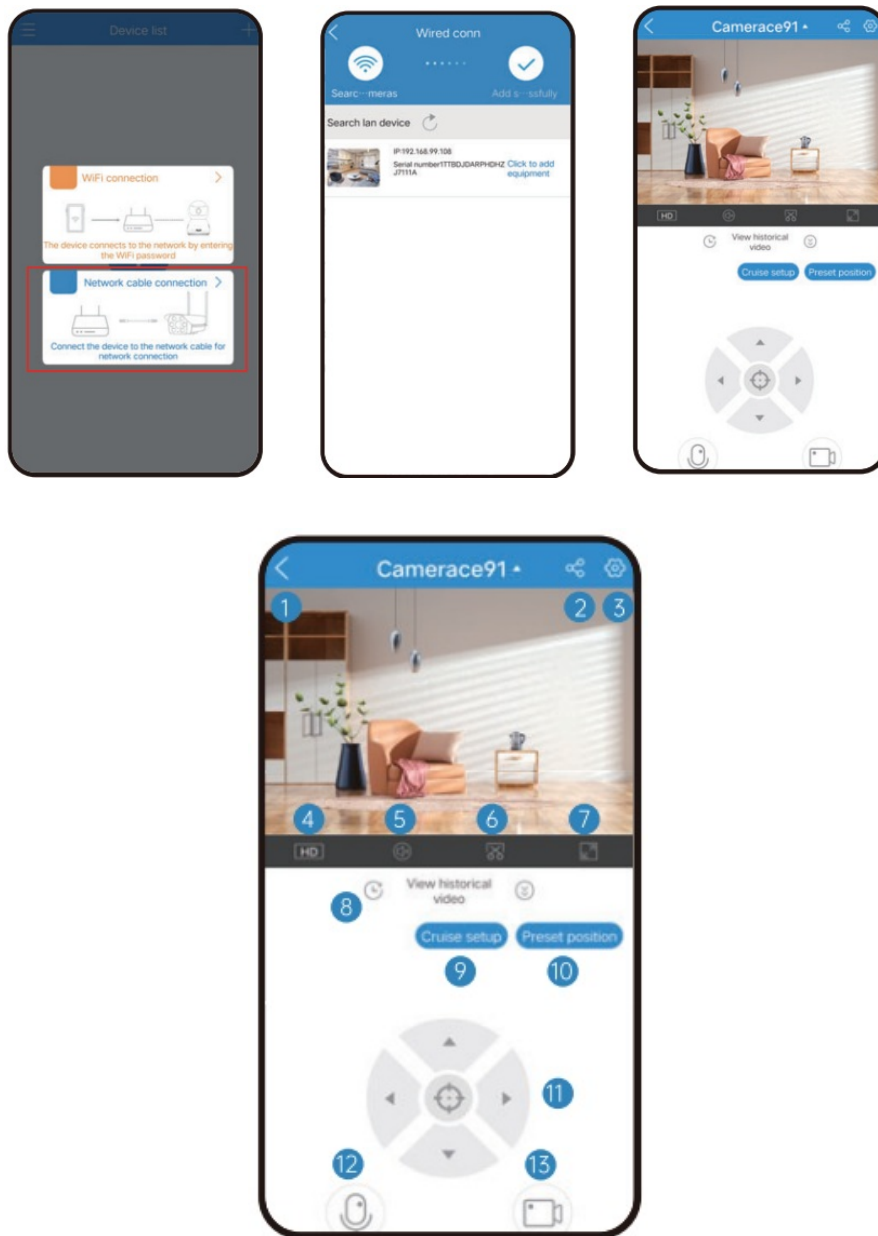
Device list

WiFi connection >

The device connects to the network by entering the WiFi password

Network cable connection >

Connect the device to the network cable for network connection

Wired conn

Searc···meras

Add s···ssfully

Search lan device

IP:192.168.99.108

Serial number1TTBDJDARPHDHZJ7111A

Click to add equipment

Camerace91

HD

View historical video

Cruise setup

Preset position

Camerace91

1 2 3

4 5 6 7

HD

8

View historical video

Cruise setup

Preset position

9 10

11

12 13